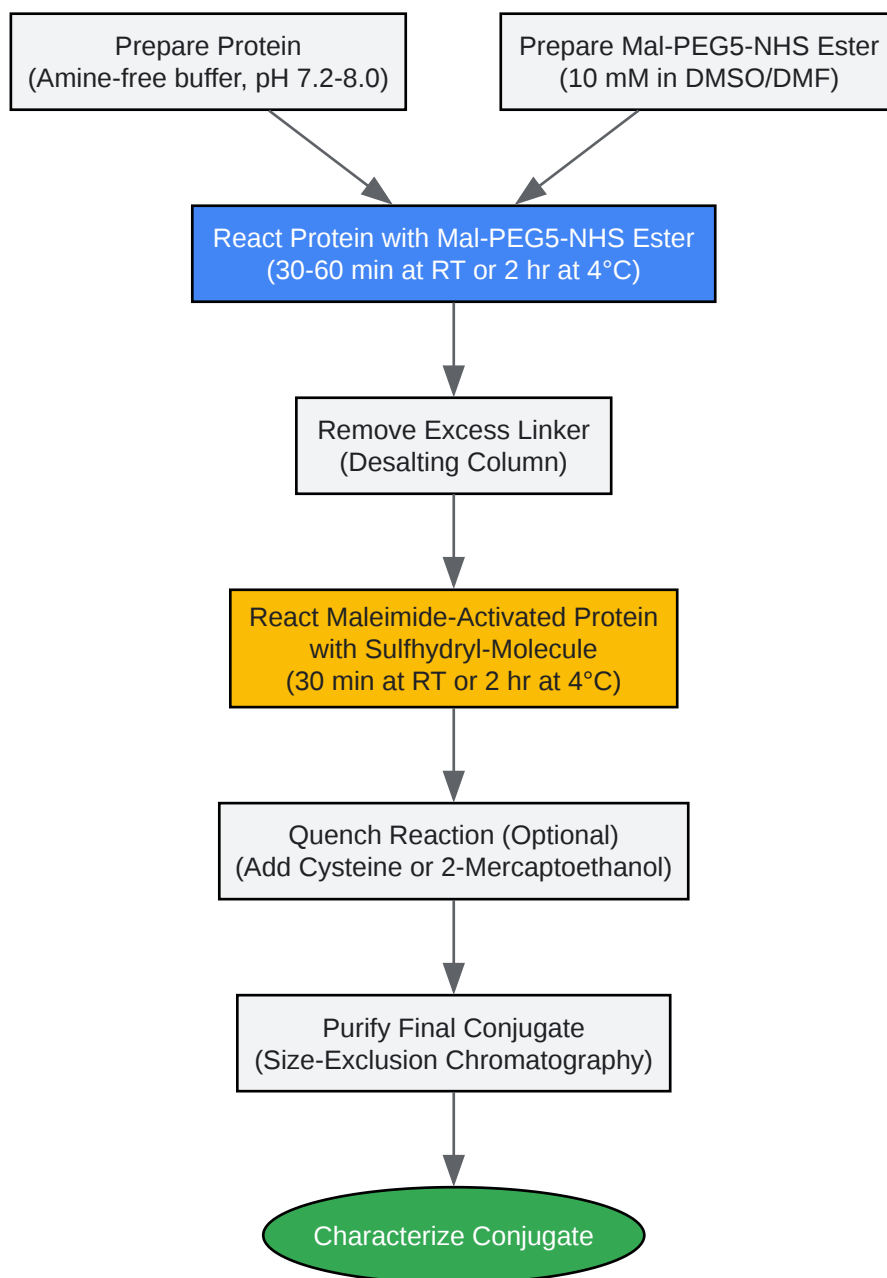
Prepare Protein
(Amine-free buffer, pH 7.2-8.0)

Prepare Mal-PEG5-NHS Ester
(10 mM in DMSO/DMF)

React Protein with Mal-PEG5-NHS Ester
(30-60 min at RT or 2 hr at 4°C)

Remove Excess Linker
(Desalting Column)

React Maleimide-Activated Protein
with Sulfhydryl-Molecule
(30 min at RT or 2 hr at 4°C)

Quench Reaction (Optional)
(Add Cysteine or 2-Mercaptoethanol)

Purify Final Conjugate
(Size-Exclusion Chromatography)

Characterize Conjugate